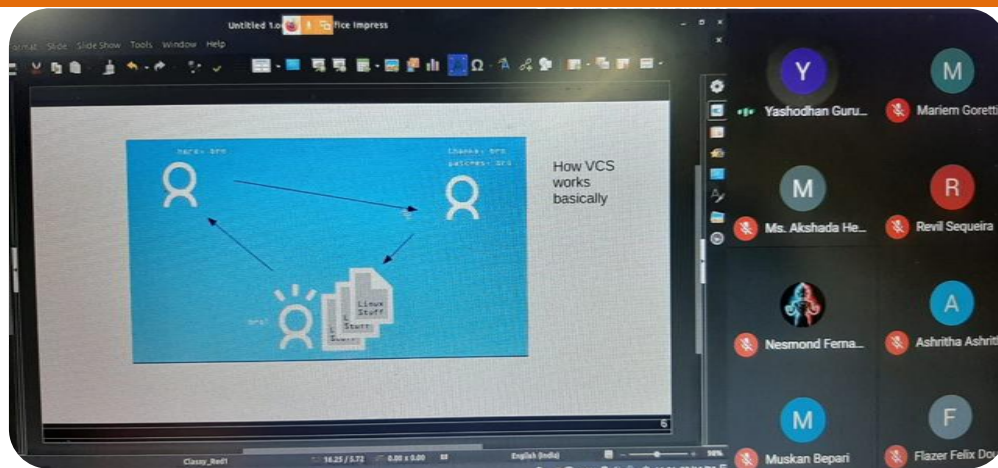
Untitled 1.o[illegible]ffice Impress

Format Slide Slide Show Tools Window Help

here, bro

thanks, bro
patches, bro

How VCS works basically

bro!

Linux Stuff

Linux Stuff

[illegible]

6

Classy_Red1

16.25 / 3.72

0.00 x 0.00

English (India)

98%

Y
Yashodhan Guru...

M
Mariem Goretti

M
Ms. Akshada He...

R
Revil Sequeira

Nesmond Ferna...

A
Ashritha Ashrit

M
Muskan Bepari

F
Flazer Felix Do